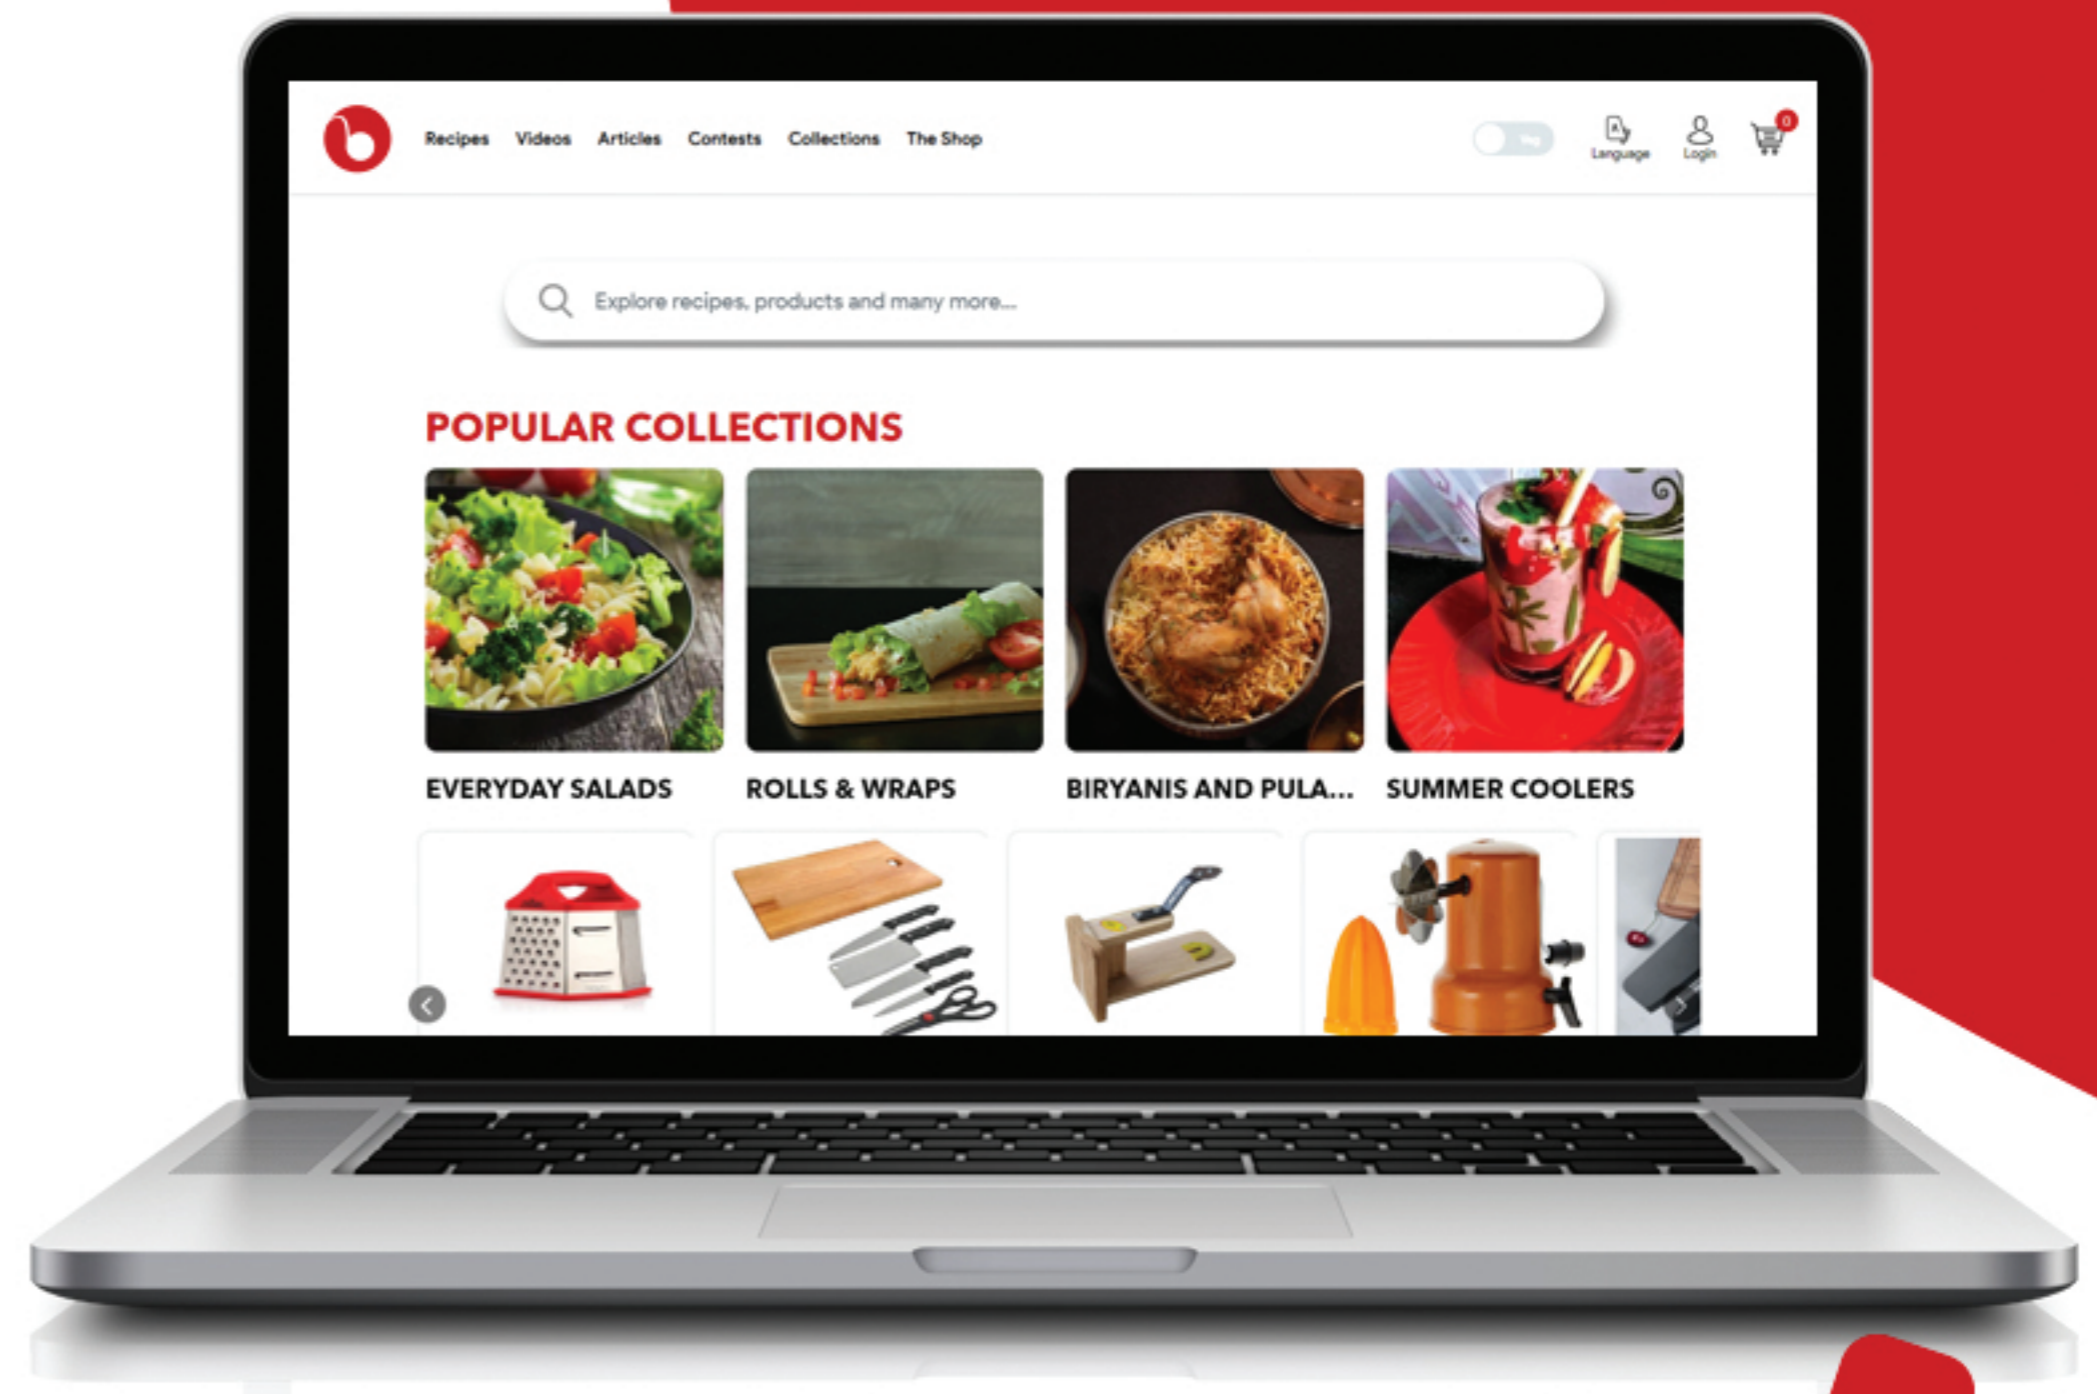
Recipes Videos Articles Contests Collections The Shop

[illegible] Language Login 0

Explore recipes, products and many more...

POPULAR COLLECTIONS

EVERYDAY SALADS

ROLLS & WRAPS

BIRYANIS AND PULA...

SUMMER COOLERS